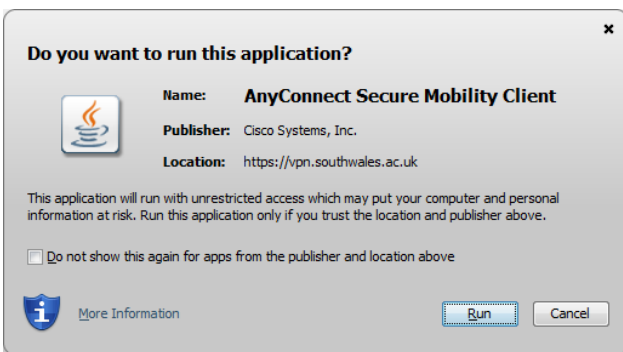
×

Do you want to run this application?

Name: AnyConnect Secure Mobility Client

Publisher: Cisco Systems, Inc.

Location: https://vpn.southwales.ac.uk

This application will run with unrestricted access which may put your computer and personal information at risk. Run this application only if you trust the location and publisher above.

Do not show this again for apps from the publisher and location above

More Information

Run

Cancel